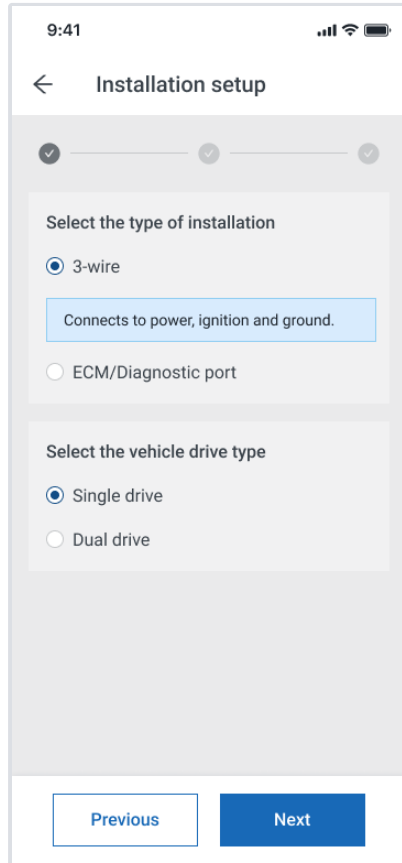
9:41

Installation setup

Select the type of installation

3-wire

Connects to power, ignition and ground.

ECM/Diagnostic port

Select the vehicle drive type

Single drive

Dual drive

Previous

Next